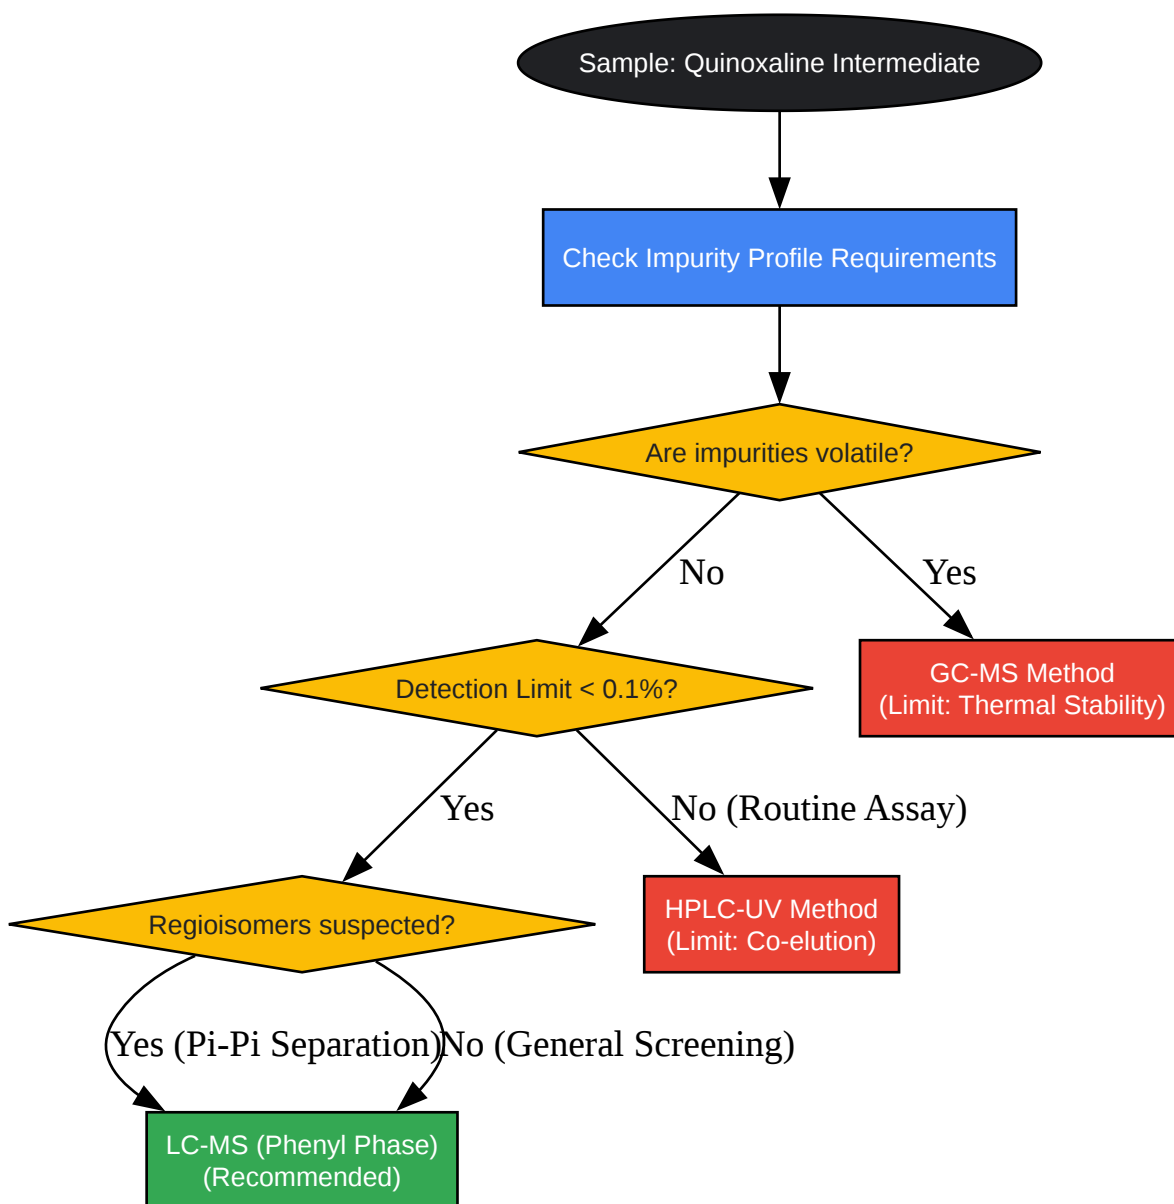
Sample: Quinoxaline Intermediate

Check Impurity Profile Requirements

Are impurities volatile?

No

Yes

Detection Limit < 0.1%?

GC-MS Method
(Limit: Thermal Stability)

Yes

No (Routine Assay)

Regioisomers suspected?

HPLC-UV Method
(Limit: Co-elution)

Yes (Pi-Pi Separation)

No (General Screening)

LC-MS (Phenyl Phase)
(Recommended)